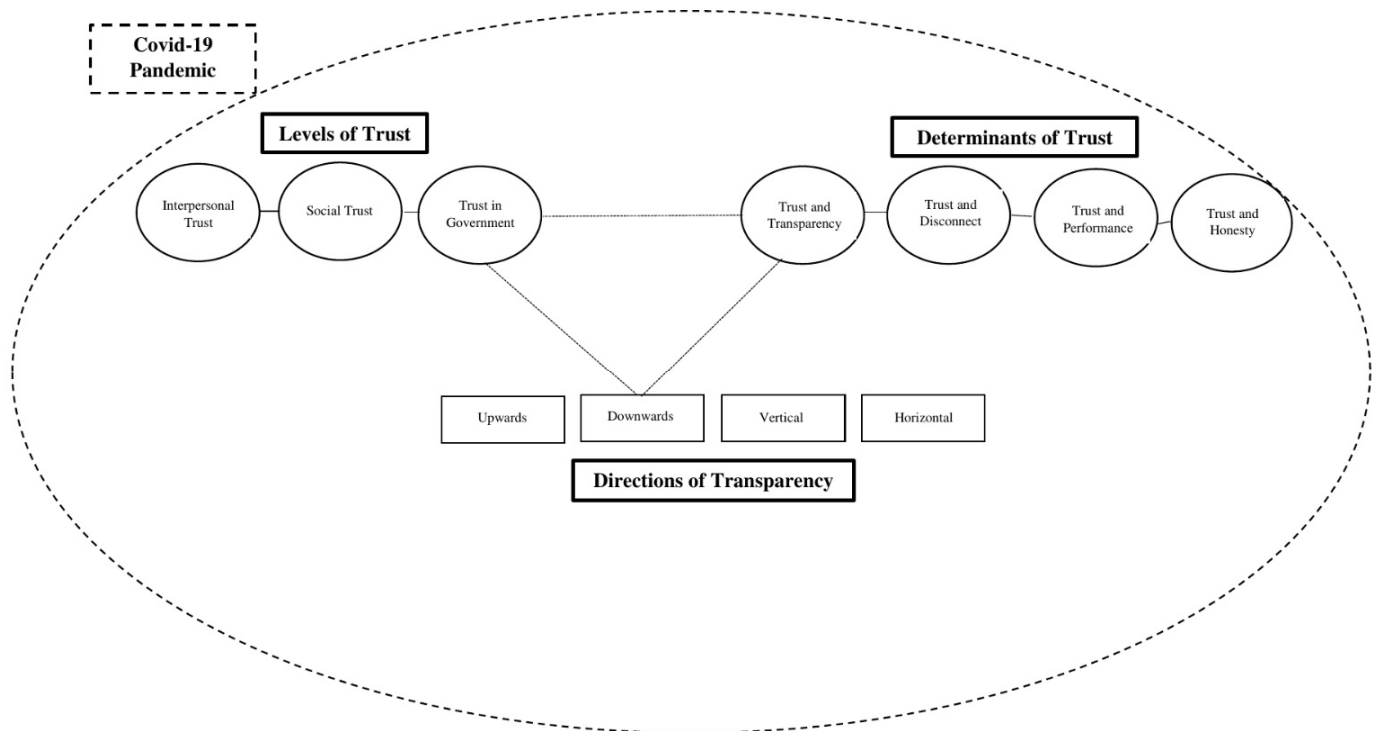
Covid-19 Pandemic

Levels of Trust

Determinants of Trust

Interpersonal Trust

Social Trust

Trust in Government

Trust and Transparency

Trust and Disconnect

Trust and Performance

Trust and Honesty

Upwards

Downwards

Vertical

Horizontal

Directions of Transparency